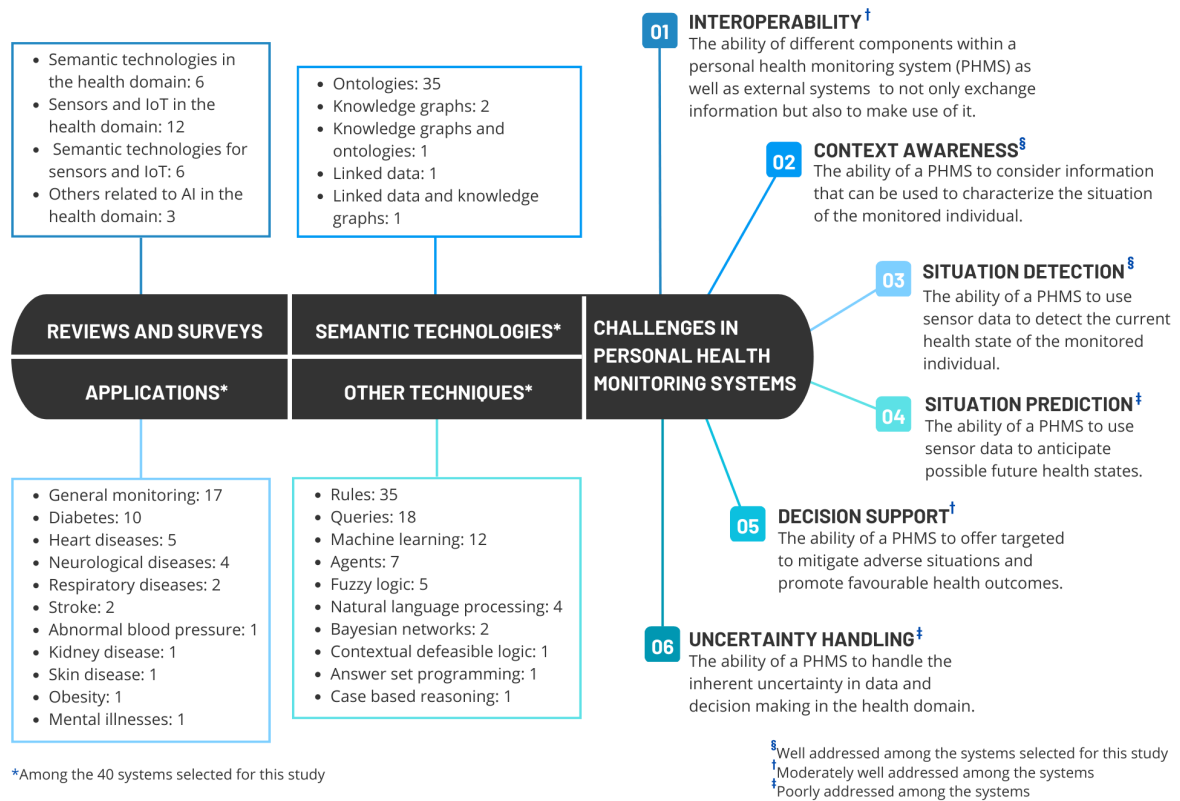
- Semantic technologies in the health domain: 6
- Sensors and IoT in the health domain: 12
- Semantic technologies for sensors and IoT: 6
- Others related to AI in the health domain: 3

- Ontologies: 35
- Knowledge graphs: 2
- Knowledge graphs and ontologies: 1
- Linked data: 1
- Linked data and knowledge graphs: 1

01 INTEROPERABILITY†
The ability of different components within a personal health monitoring system (PHMS) as well as external systems to not only exchange information but also to make use of it.

02 CONTEXT AWARENESS§
The ability of a PHMS to consider information that can be used to characterize the situation of the monitored individual.

03 SITUATION DETECTION§
The ability of a PHMS to use sensor data to detect the current health state of the monitored individual.

REVIEWS AND SURVEYS

SEMANTIC TECHNOLOGIES*

CHALLENGES IN PERSONAL HEALTH MONITORING SYSTEMS

APPLICATIONS*

OTHER TECHNIQUES*

04 SITUATION PREDICTION‡
The ability of a PHMS to use sensor data to anticipate possible future health states.

- General monitoring: 17
- Diabetes: 10
- Heart diseases: 5
- Neurological diseases: 4
- Respiratory diseases: 2
- Stroke: 2
- Abnormal blood pressure: 1
- Kidney disease: 1
- Skin disease: 1
- Obesity: 1
- Mental illnesses: 1

- Rules: 35
- Queries: 18
- Machine learning: 12
- Agents: 7
- Fuzzy logic: 5
- Natural language processing: 4
- Bayesian networks: 2
- Contextual defeasible logic: 1
- Answer set programming: 1
- Case based reasoning: 1

05 DECISION SUPPORT†
The ability of a PHMS to offer targeted to mitigate adverse situations and promote favourable health outcomes.

06 UNCERTAINTY HANDLING‡
The ability of a PHMS to handle the inherent uncertainty in data and decision making in the health domain.

*Among the 40 systems selected for this study

§Well addressed among the systems selected for this study
†Moderately well addressed among the systems
‡Poorly addressed among the systems